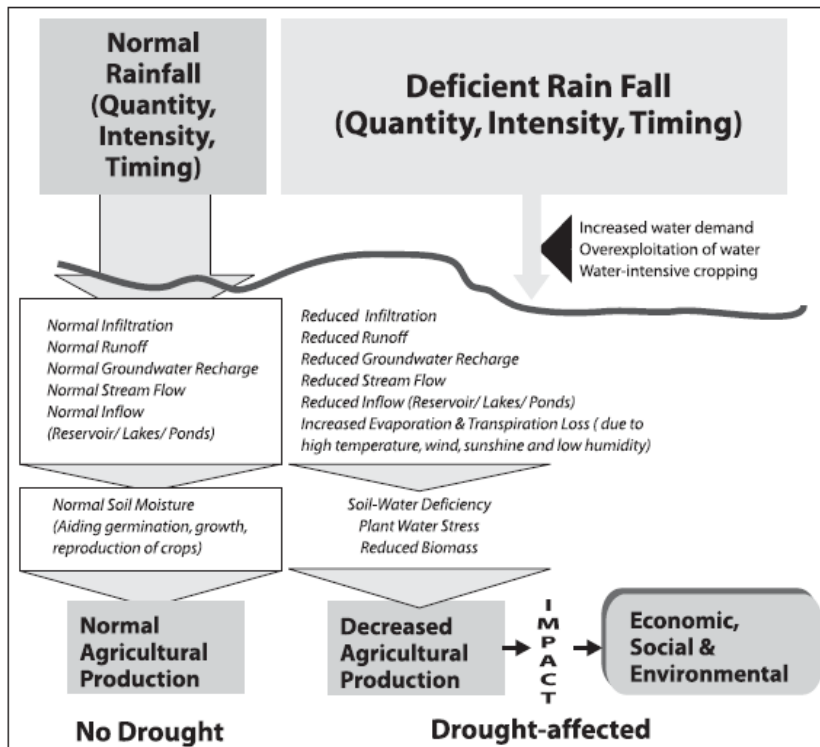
Normal Rainfall (Quantity, Intensity, Timing)

Deficient Rain Fall (Quantity, Intensity, Timing)

Increased water demand
Overexploitation of water
Water-intensive cropping

Normal Infiltration
Normal Runoff
Normal Groundwater Recharge
Normal Stream Flow
Normal Inflow
(Reservoir/ Lakes/ Ponds)

Reduced Infiltration
Reduced Runoff
Reduced Groundwater Recharge
Reduced Stream Flow
Reduced Inflow (Reservoir/ Lakes/ Ponds)
Increased Evaporation & Transpiration Loss ( due to high temperature, wind, sunshine and low humidity)

Normal Soil Moisture
(Aiding germination, growth, reproduction of crops)

Soil-Water Deficiency
Plant Water Stress
Reduced Biomass

Normal Agricultural Production

Decreased Agricultural Production

IMPACT

Economic, Social & Environmental

No Drought

Drought-affected